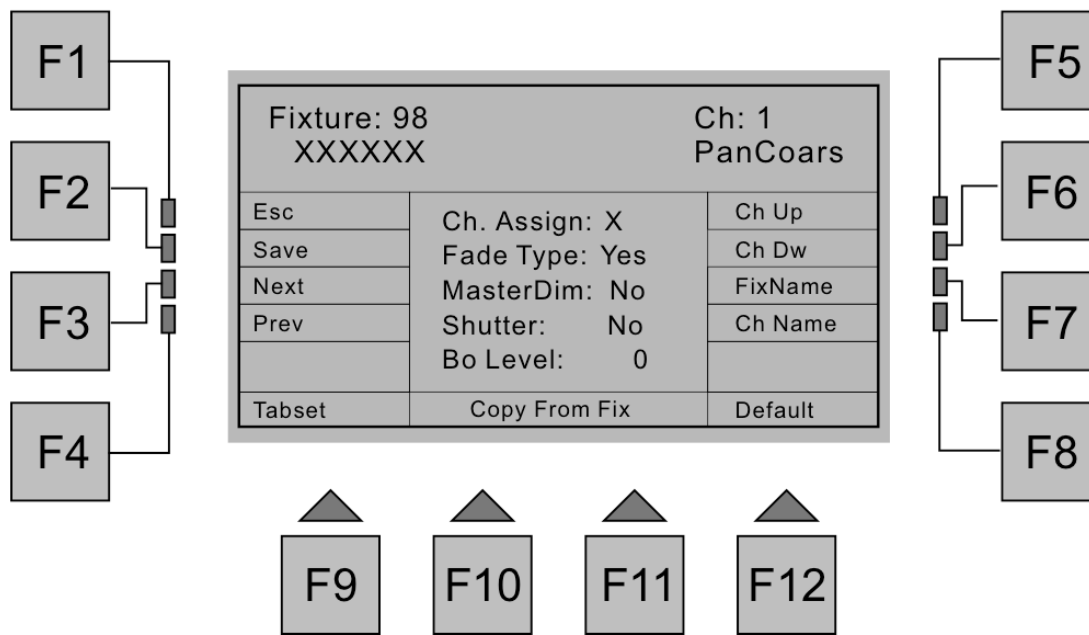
F1

F2

F3

F4

Fixture: 98
XXXXXX

Ch: 1
PanCoars

Esc
Save
Next
Prev

Ch. Assign: X
Fade Type: Yes
MasterDim: No
Shutter: No
Bo Level: 0

Ch Up
Ch Dw
FixName
Ch Name

Tabset
Copy From Fix
Default

F5

F6

F7

F8

F9 F10 F11 F12